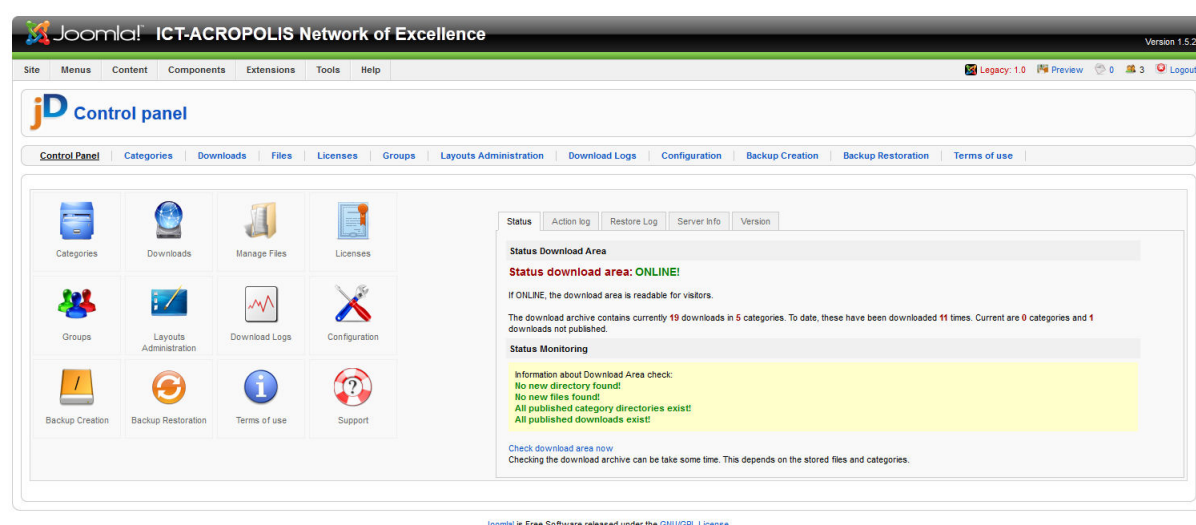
Joomla! ICT-ACROPOLIS Network of Excellence

Version 1.5.2

Site | Menus | Content | Components | Extensions | Tools | Help

Legacy: 1.0 | Preview | 0 | 3 | Logout

jD Control panel

Control Panel | Categories | Downloads | Files | Licenses | Groups | Layouts Administration | Download Logs | Configuration | Backup Creation | Backup Restoration | Terms of use

Categories
Downloads
Manage Files
Licenses
Groups
Layouts Administration
Download Logs
Configuration
Backup Creation
Backup Restoration
Terms of use
Support

Status | Action log | Restore Log | Server Info | Version

Status Download Area

Status download area: ONLINE!

If ONLINE, the download area is readable for visitors.

The download archive contains currently 19 downloads in 5 categories. To date, these have been downloaded 11 times. Current are 0 categories and 1 downloads not published.

Status Monitoring

Information about Download Area check:
No new directory found!
No new files found!
All published category directories exist!
All published downloads exist!

Check download area now
Checking the download archive can be take some time. This depends on the stored files and categories.

Joomla! is Free Software released under the GNU/GPL License.